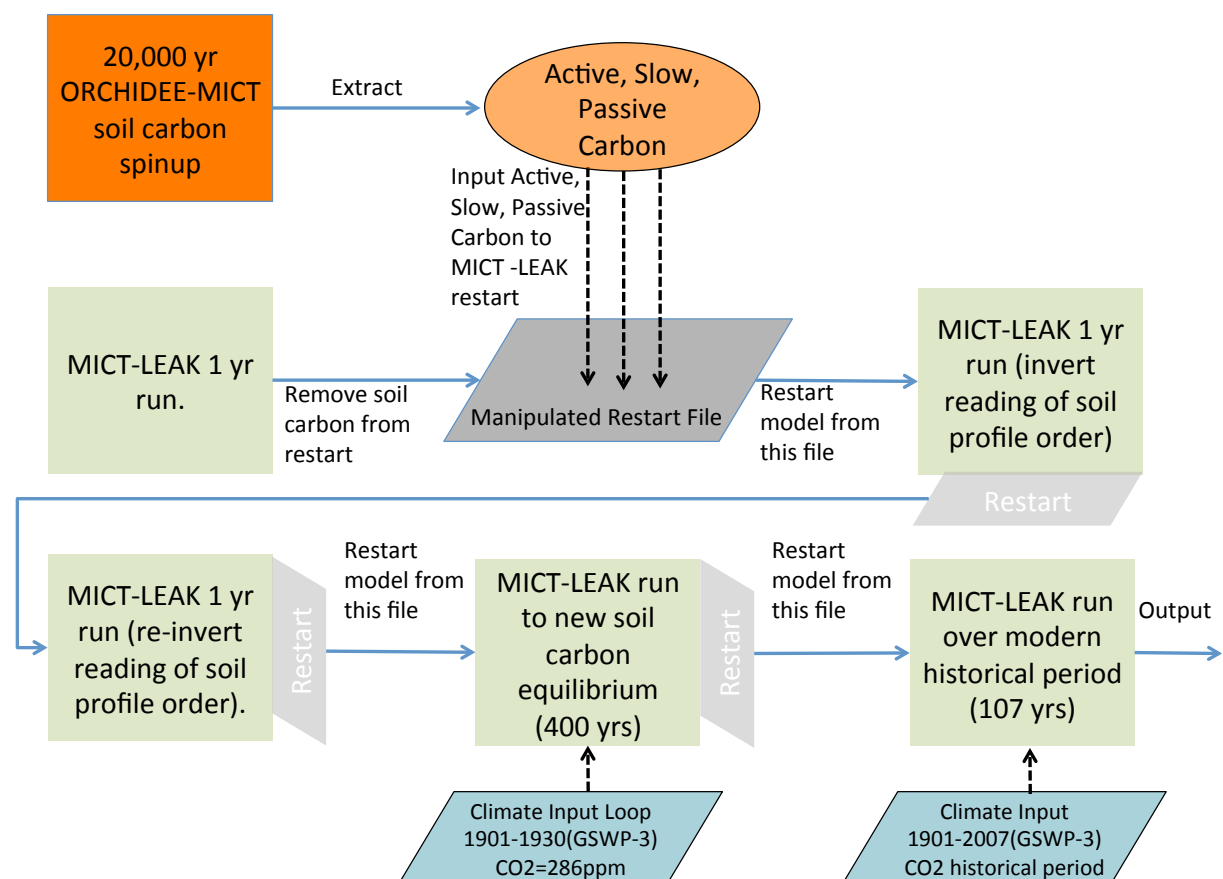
20,000 yr ORCHIDEE-MICT soil carbon spinup

Extract

Active, Slow, Passive Carbon

Input Active, Slow, Passive Carbon to MICT -LEAK restart

MICT-LEAK 1 yr run.

Remove soil carbon from restart

Manipulated Restart File

Restart model from this file

MICT-LEAK 1 yr run (invert reading of soil profile order)

Restart

MICT-LEAK 1 yr run (re-invert reading of soil profile order).

Restart

Restart model from this file

MICT-LEAK run to new soil carbon equilibrium (400 yrs)

Restart

Restart model from this file

MICT-LEAK run over modern historical period (107 yrs)

Output

Climate Input Loop 1901-1930(GSWP-3) CO2=286ppm

Climate Input 1901-2007(GSWP-3) CO2 historical period